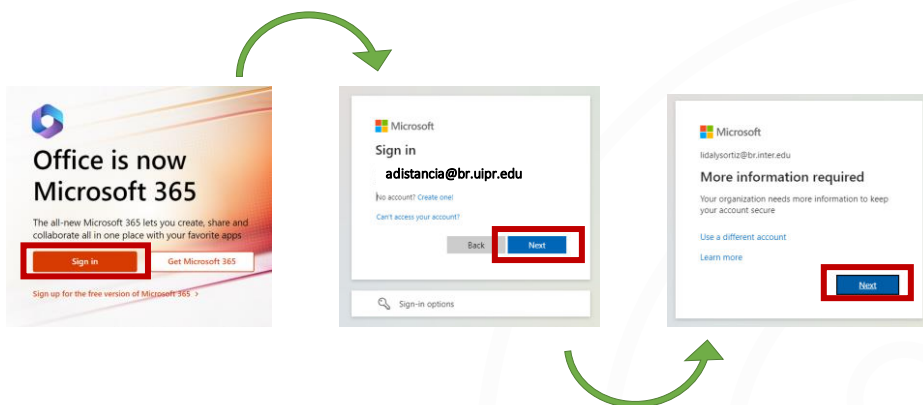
Office is now Microsoft 365

The all-new Microsoft 365 lets you create, share and collaborate all in one place with your favorite apps

Sign in

Get Microsoft 365

Sign up for the free version of Microsoft 365 >

Microsoft

Sign in

adistancia@br.uipr.edu

No account? Create one!

Can't access your account?

Back

Next

Sign-in options

Microsoft

lidalysortiz@br.inter.edu

More information required

Your organization needs more information to keep your account secure

Use a different account

Learn more

Next